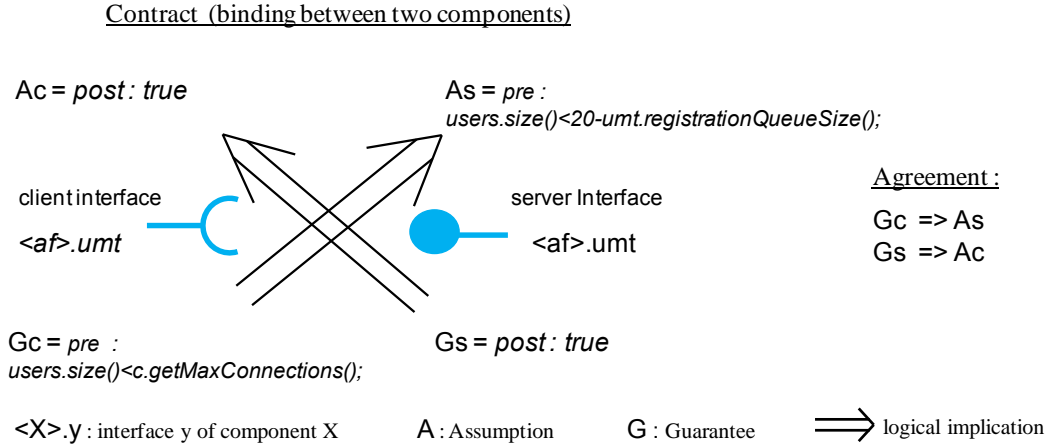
Contract (binding between two components)

Ac = *post : true*

As = *pre : users.size()<20-umt.registrationQueueSize();*

client interface

*<af>.umt*

server Interface

<af>.umt

Agreement :

Gc => As
Gs => Ac

Gc = *pre : users.size()<c.getMaxConnections();*

Gs = *post : true*

<X>.y : interface y of component X

A : Assumption

G : Guarantee

$\Longrightarrow$ logical implication